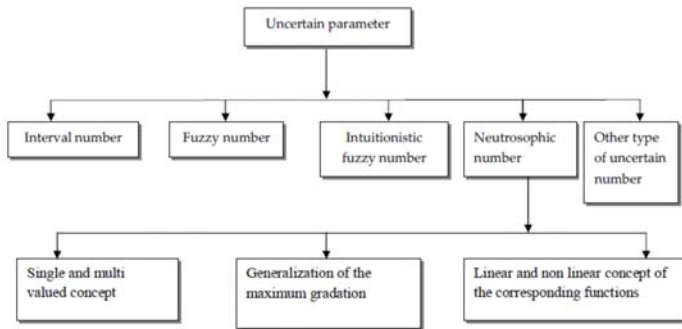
Uncertain parameter

Interval number

Fuzzy number

Intuitionistic fuzzy number

Neutrosophic number

Other type of uncertain number

Single and multi valued concept

Generalization of the maximum gradation

Linear and non linear concept of the corresponding functions